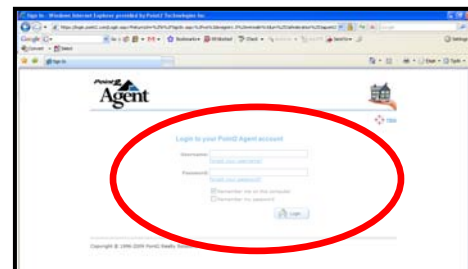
Sign In - Windows Internet Explorer provided by Point2 Technologies Inc.

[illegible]

Google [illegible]

Convert Select

Sign In

Point2 Agent

Help

Login to your Point2 Agent account

Username:

Forgot your username?

Password:

Forgot your password?

Remember me on this computer

Remember my password

Login

Copyright © 1999-2009 Point2 Realty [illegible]